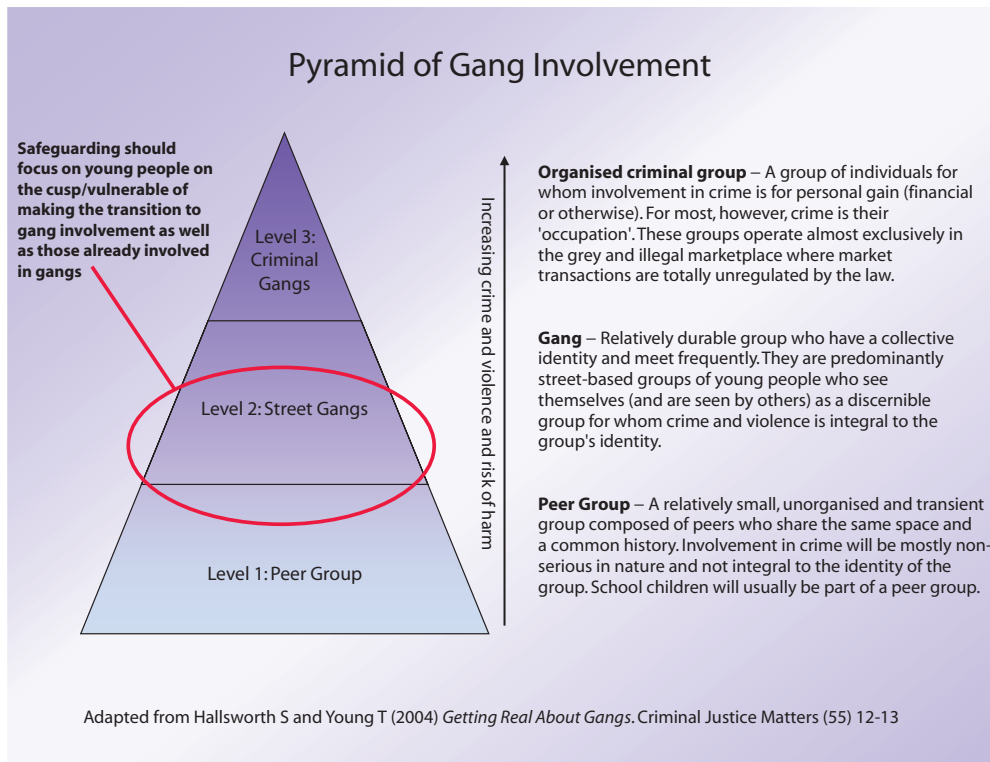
Pyramid of Gang Involvement

Safeguarding should focus on young people on the cusp/vulnerable of making the transition to gang involvement as well as those already involved in gangs

Level 3: Criminal Gangs

Level 2: Street Gangs

Level 1: Peer Group

Increasing crime and violence and risk of harm

**Organised criminal group** – A group of individuals for whom involvement in crime is for personal gain (financial or otherwise). For most, however, crime is their 'occupation'. These groups operate almost exclusively in the grey and illegal marketplace where market transactions are totally unregulated by the law.

**Gang** – Relatively durable group who have a collective identity and meet frequently. They are predominantly street-based groups of young people who see themselves (and are seen by others) as a discernible group for whom crime and violence is integral to the group's identity.

**Peer Group** – A relatively small, unorganised and transient group composed of peers who share the same space and a common history. Involvement in crime will be mostly non-serious in nature and not integral to the identity of the group. School children will usually be part of a peer group.

Adapted from Hallsworth S and Young T (2004) *Getting Real About Gangs*. Criminal Justice Matters (55) 12-13